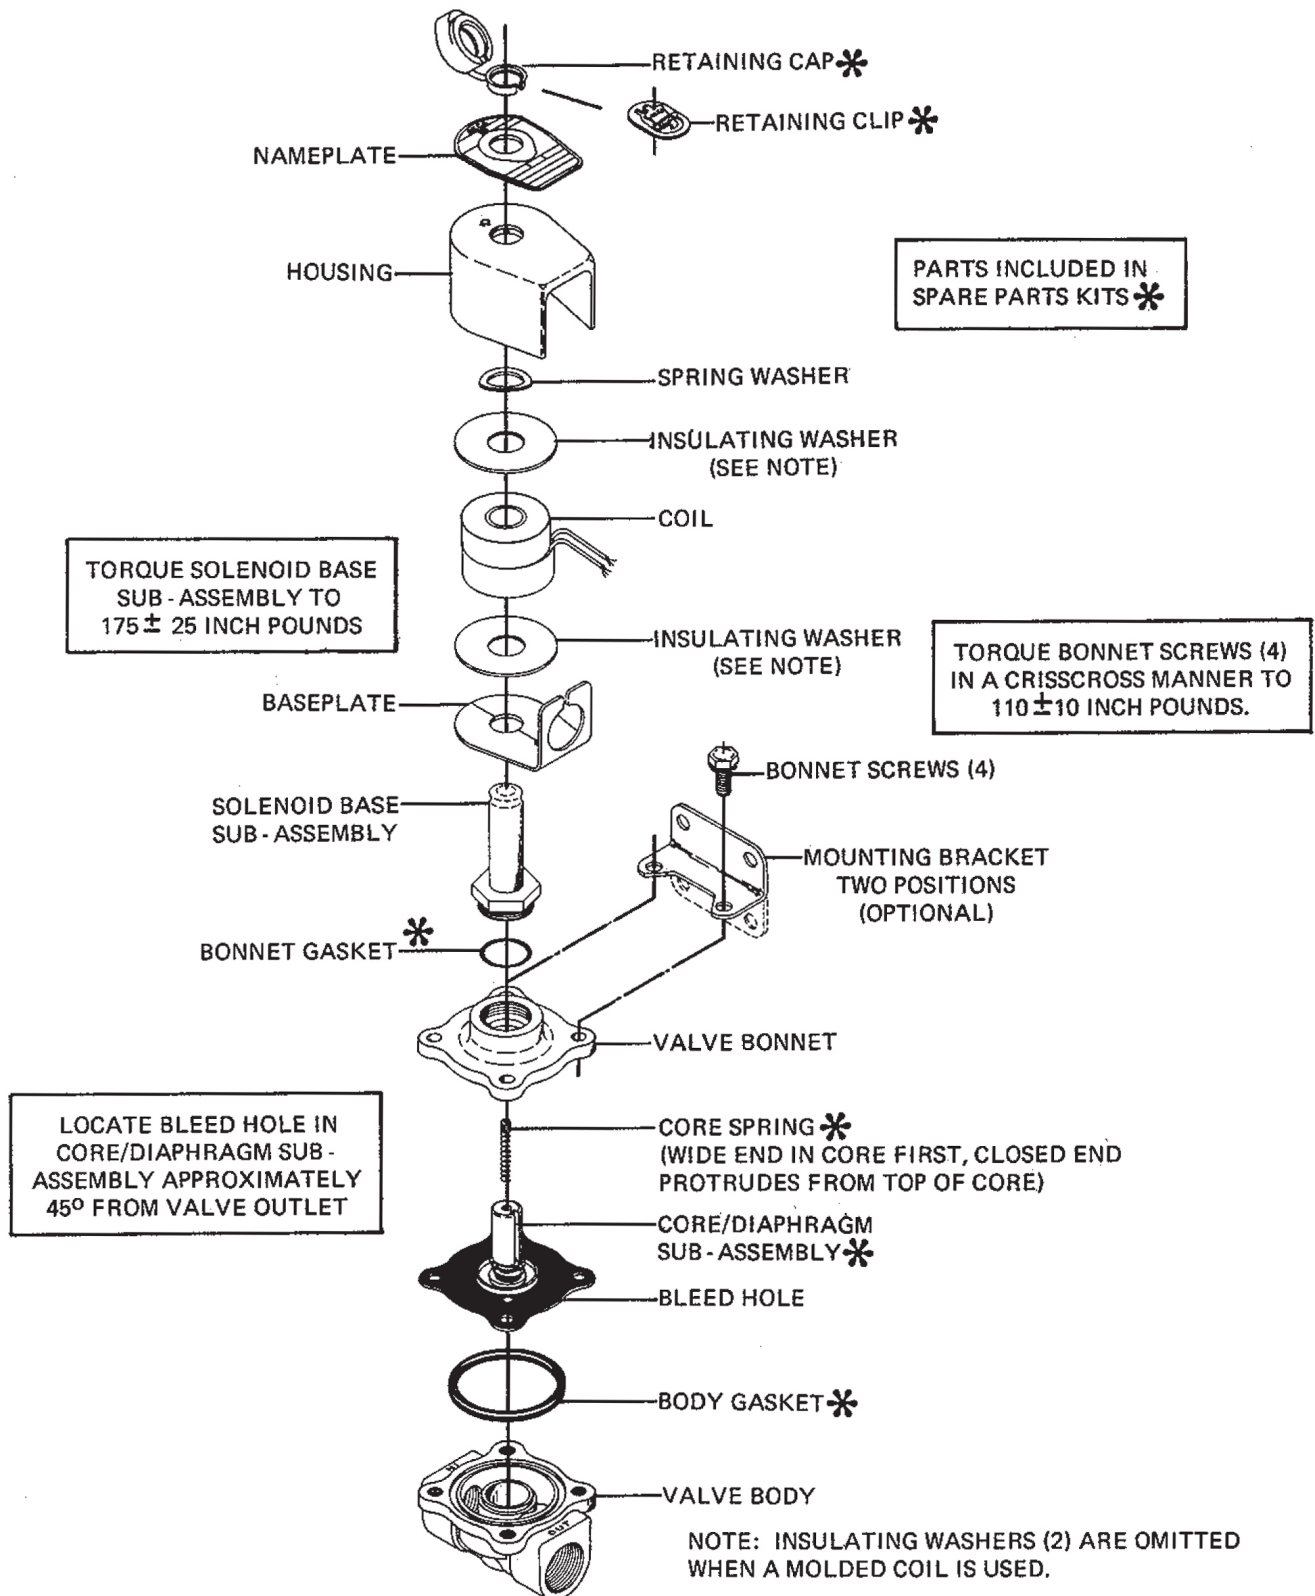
RETAINING CAP✱

RETAINING CLIP✱

NAMEPLATE

HOUSING

PARTS INCLUDED IN SPARE PARTS KITS✱

SPRING WASHER

INSULATING WASHER (SEE NOTE)

COIL

TORQUE SOLENOID BASE SUB - ASSEMBLY TO 175 $\pm$ 25 INCH POUNDS

INSULATING WASHER (SEE NOTE)

TORQUE BONNET SCREWS (4) IN A CRISSCROSS MANNER TO 110 $\pm$ 10 INCH POUNDS.

BASEPLATE

BONNET SCREWS (4)

SOLENOID BASE SUB - ASSEMBLY

MOUNTING BRACKET TWO POSITIONS (OPTIONAL)

BONNET GASKET✱

VALVE BONNET

LOCATE BLEED HOLE IN CORE/DIAPHRAGM SUB - ASSEMBLY APPROXIMATELY 45$^{o}$ FROM VALVE OUTLET

CORE SPRING✱
(WIDE END IN CORE FIRST, CLOSED END PROTRUDES FROM TOP OF CORE)

CORE/DIAPHRAGM SUB - ASSEMBLY✱

BLEED HOLE

BODY GASKET✱

VALVE BODY

OUT

NOTE: INSULATING WASHERS (2) ARE OMITTED WHEN A MOLDED COIL IS USED.